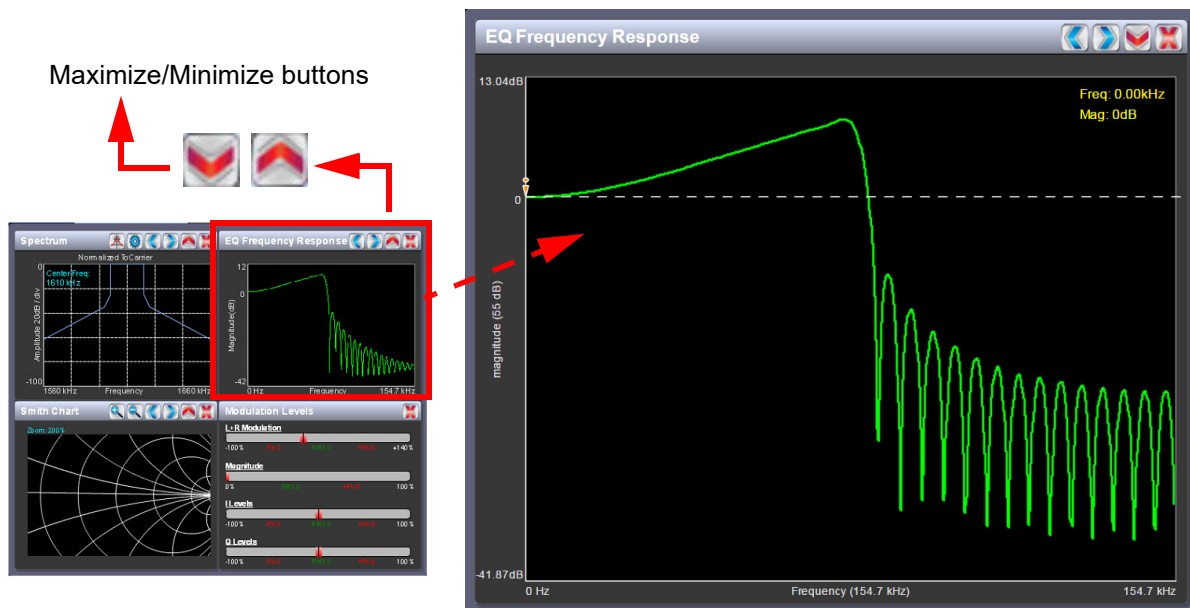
Maximize/Minimize buttons

Spectrum
Normalized To Carrier
0
Center Freq: 1610 kHz
Amplitude 20dB / div
-100
1560 kHz
Frequency
1660 kHz

EQ Frequency Response
12
0
Magnitude(dB)
-42
0 Hz
Frequency
154.7 kHz

Smith Chart
Zoom: 200%

Modulation Levels
L+R Modulation
-100 %
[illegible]
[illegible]
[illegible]
+140 %
Magnitude
0 %
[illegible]
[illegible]
100 %
I Levels
-100 %
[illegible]
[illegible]
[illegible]
100 %
Q Levels
-100 %
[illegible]
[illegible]
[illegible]
100 %

EQ Frequency Response
13.04dB
Freq: 0.00kHz
Mag: 0dB
0
magnitude (55 dB)
-41.87dB
0 Hz
Frequency (154.7 kHz)
154.7 kHz